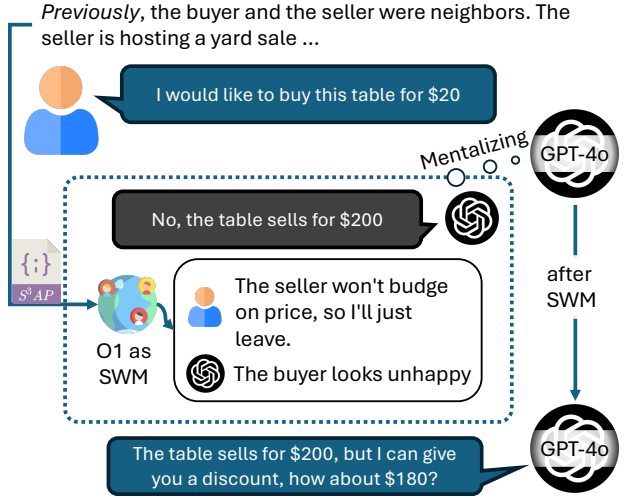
*Previously*, the buyer and the seller were neighbors. The seller is hosting a yard sale ...

I would like to buy this table for $20

Mentalizing

GPT-4o

No, the table sells for $200

{;}

$S^3AP$

O1 as SWM

The seller won't budge on price, so I'll just leave.

The buyer looks unhappy

after SWM

GPT-4o

The table sells for $200, but I can give you a discount, how about $180?